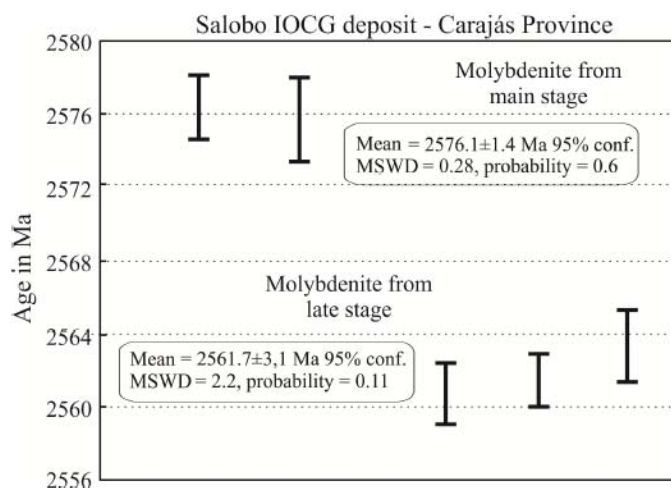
Salobo IOCG deposit - Carajás Province

2580
2576
2572
2568
2564
2560
2556

Age in Ma

Molybdenite from main stage

Mean = 2576.1±1.4 Ma 95% conf.
MSWD = 0.28, probability = 0.6

Molybdenite from late stage

Mean = 2561.7±3,1 Ma 95% conf.
MSWD = 2.2, probability = 0.11